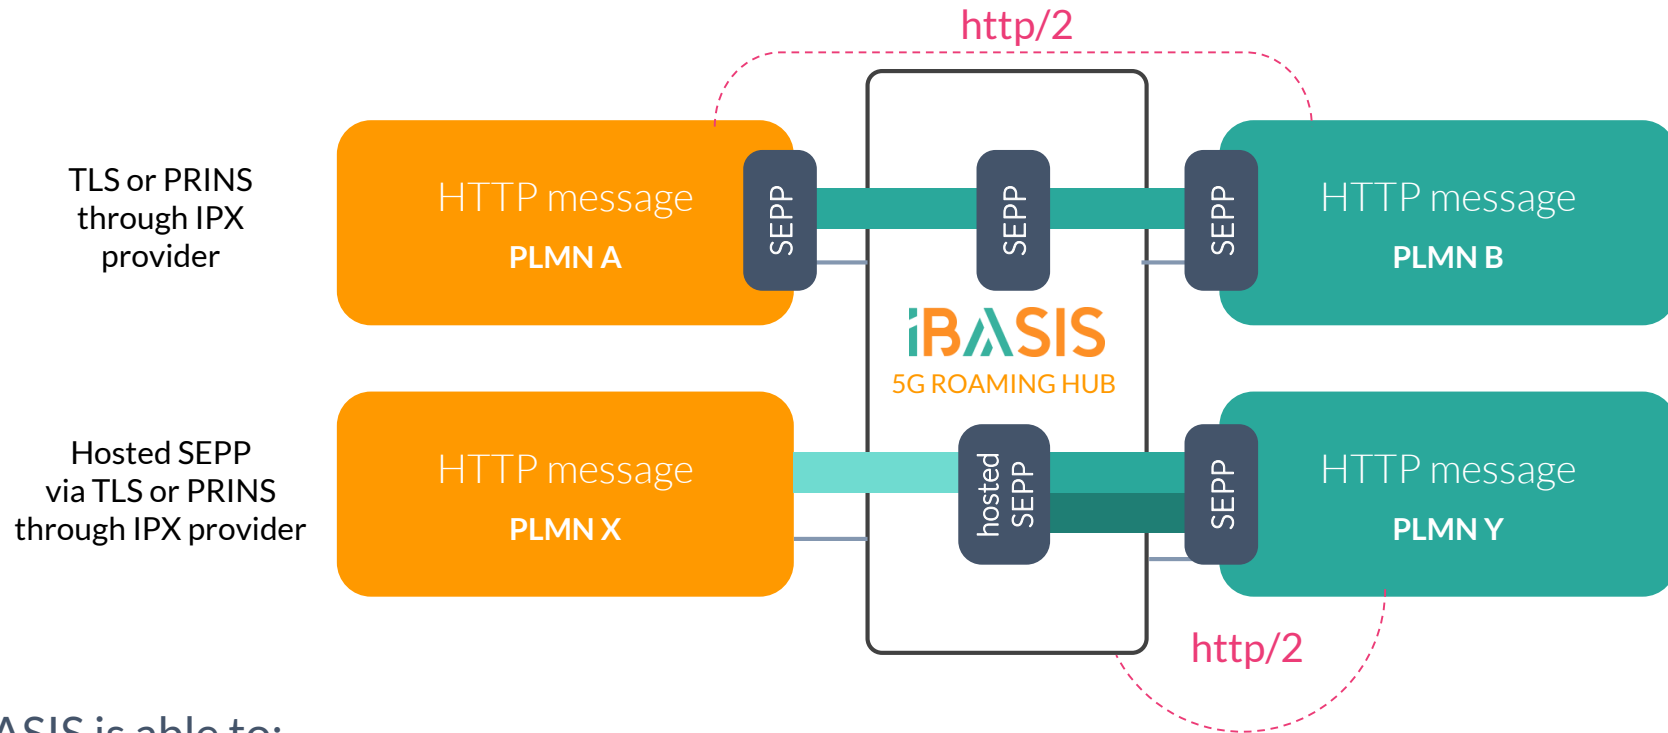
http/2

TLS or PRINS through IPX provider

HTTP message
PLMN A

SEPP

SEPP

SEPP

HTTP message
PLMN B

iBASIS
5G ROAMING HUB

Hosted SEPP via TLS or PRINS through IPX provider

HTTP message
PLMN X

hosted SEPP

SEPP

HTTP message
PLMN Y

http/2

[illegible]ASIS is able to: